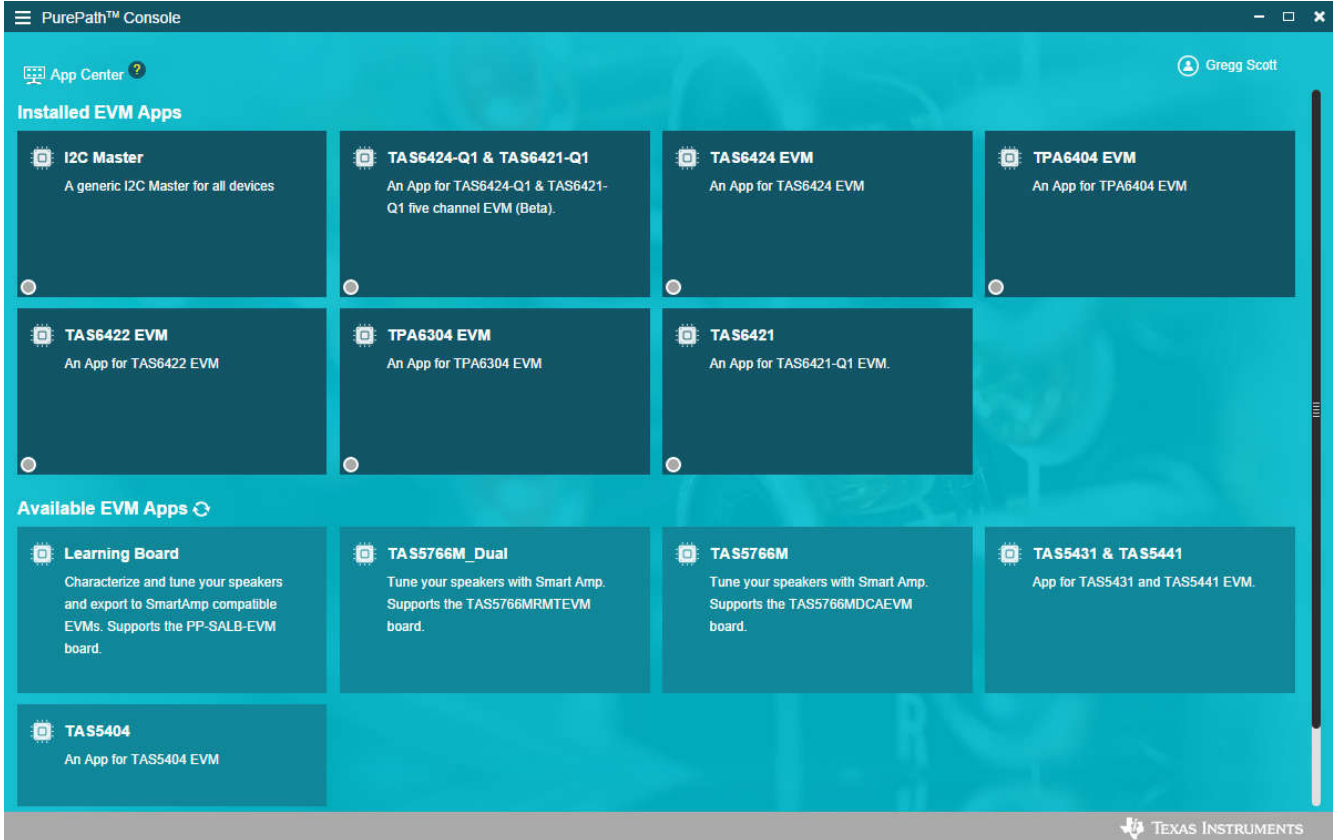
PurePath™ Console

App Center ?

Gregg Scott

Installed EVM Apps

I2C Master
A generic I2C Master for all devices

TAS6424-Q1 & TAS6421-Q1
An App for TAS6424-Q1 & TAS6421-Q1 five channel EVM (Beta).

TAS6424 EVM
An App for TAS6424 EVM

TPA6404 EVM
An App for TPA6404 EVM

TAS6422 EVM
An App for TAS6422 EVM

TPA6304 EVM
An App for TPA6304 EVM

TAS6421
An App for TAS6421-Q1 EVM.

Available EVM Apps

Learning Board
Characterize and tune your speakers and export to SmartAmp compatible EVMs. Supports the PP-SALB-EVM board.

TAS5766M_Dual
Tune your speakers with Smart Amp. Supports the TAS5766MRMTEVM board.

TAS5766M
Tune your speakers with Smart Amp. Supports the TAS5766MDCAEVM board.

TAS5431 & TAS5441
App for TAS5431 and TAS5441 EVM.

TAS5404
An App for TAS5404 EVM

Texas Instruments